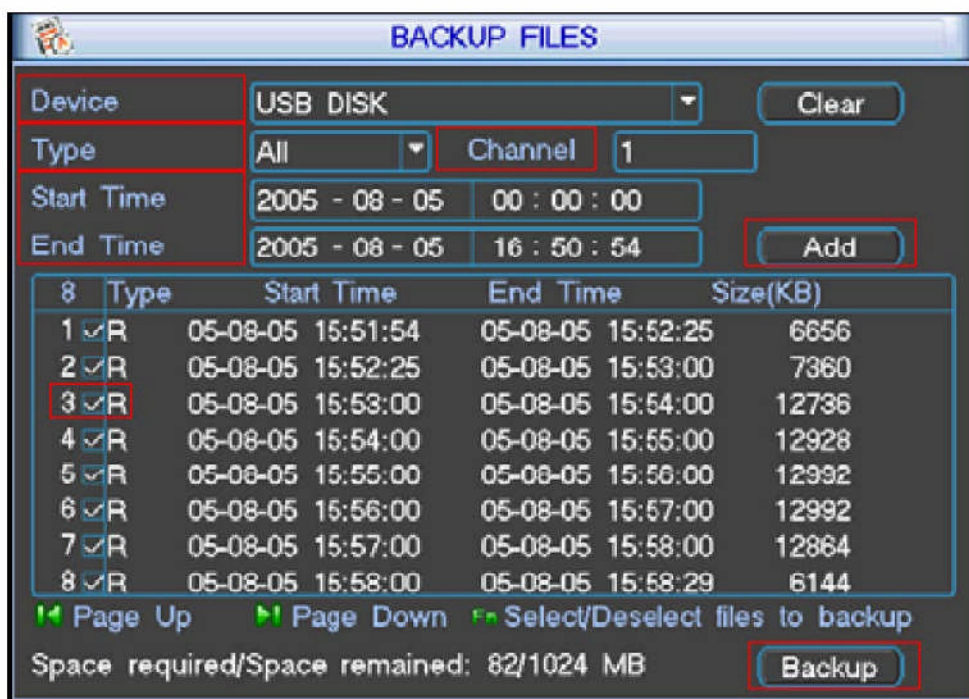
BACKUP FILES

Device USB DISK Clear
Type All Channel 1
Start Time 2005 - 08 - 05 00 : 00 : 00
End Time 2005 - 08 - 05 16 : 50 : 54 Add

| 8 | Type | Start Time | End Time | Size(KB) |
|---|---|---|---|---|
| 1 | R | 05-08-05 15:51:54 | 05-08-05 15:52:25 | 6656 |
| 2 | R | 05-08-05 15:52:25 | 05-08-05 15:53:00 | 7360 |
| 3 | R | 05-08-05 15:53:00 | 05-08-05 15:54:00 | 12736 |
| 4 | R | 05-08-05 15:54:00 | 05-08-05 15:55:00 | 12928 |
| 5 | R | 05-08-05 15:55:00 | 05-08-05 15:56:00 | 12992 |
| 6 | R | 05-08-05 15:56:00 | 05-08-05 15:57:00 | 12992 |
| 7 | R | 05-08-05 15:57:00 | 05-08-05 15:58:00 | 12864 |
| 8 | R | 05-08-05 15:58:00 | 05-08-05 15:58:29 | 6144 |

Page Up Page Down Fn Select/Deselect files to backup

Space required/Space remained: 82/1024 MB Backup